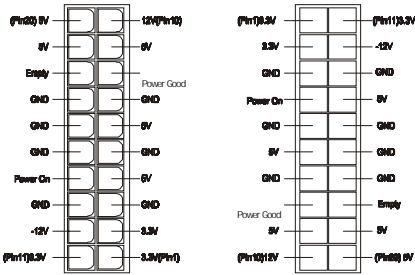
(Pin20) 5V
12V(Pin10)
5V
5V
Empty
Power Good
GND
GND
GND
5V
GND
GND
Power On
5V
GND
GND
-12V
3.3V
(Pin11)3.3V
3.3V(Pin1)

(Pin1)3.3V
(Pin11)3.3V
3.3V
-12V
GND
GND
Power On
5V
GND
GND
5V
GND
GND
GND
Power Good
Empty
5V
5V
(Pin10)12V
(Pin20) 5V